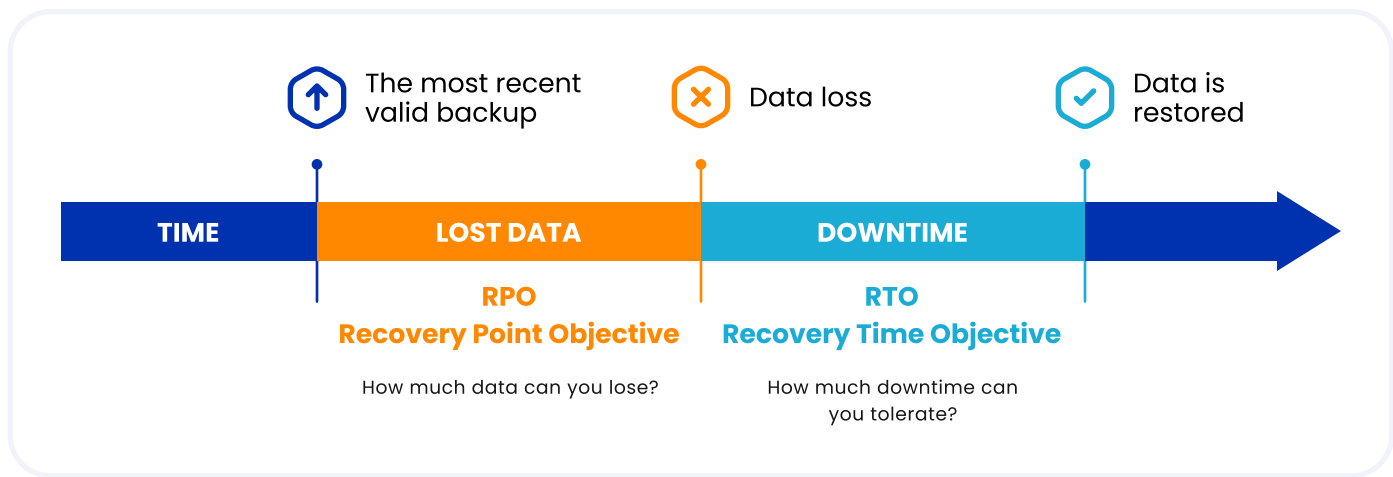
The most recent valid backup

Data loss

Data is restored

TIME

LOST DATA

DOWNTIME

RPO
Recovery Point Objective

How much data can you lose?

RTO
Recovery Time Objective

How much downtime can you tolerate?